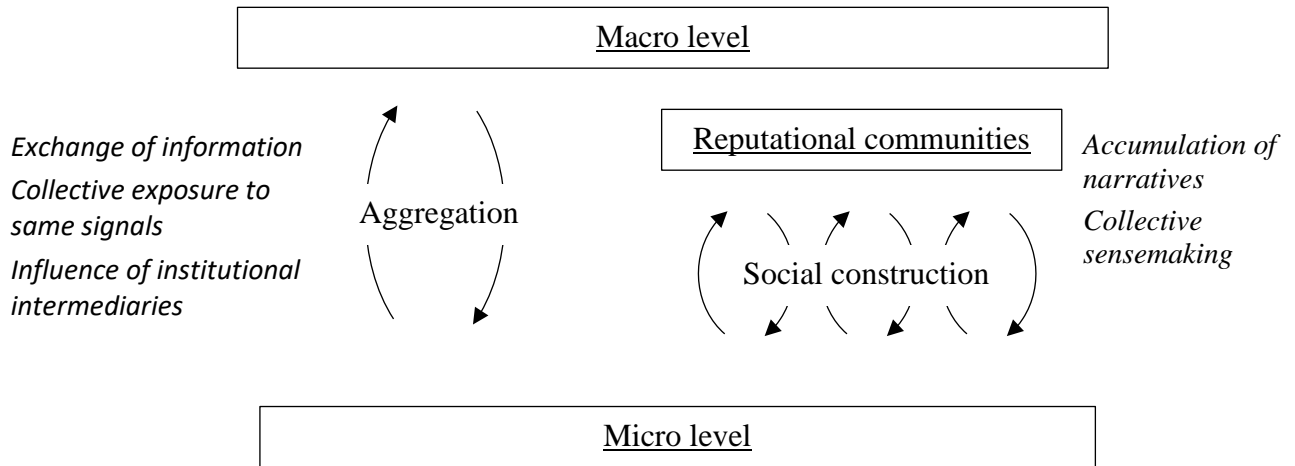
Macro level

*Exchange of information*
*Collective exposure to same signals*
*Influence of institutional intermediaries*

Aggregation

Reputational communities

*Accumulation of narratives*
*Collective sensemaking*

Social construction

Micro level